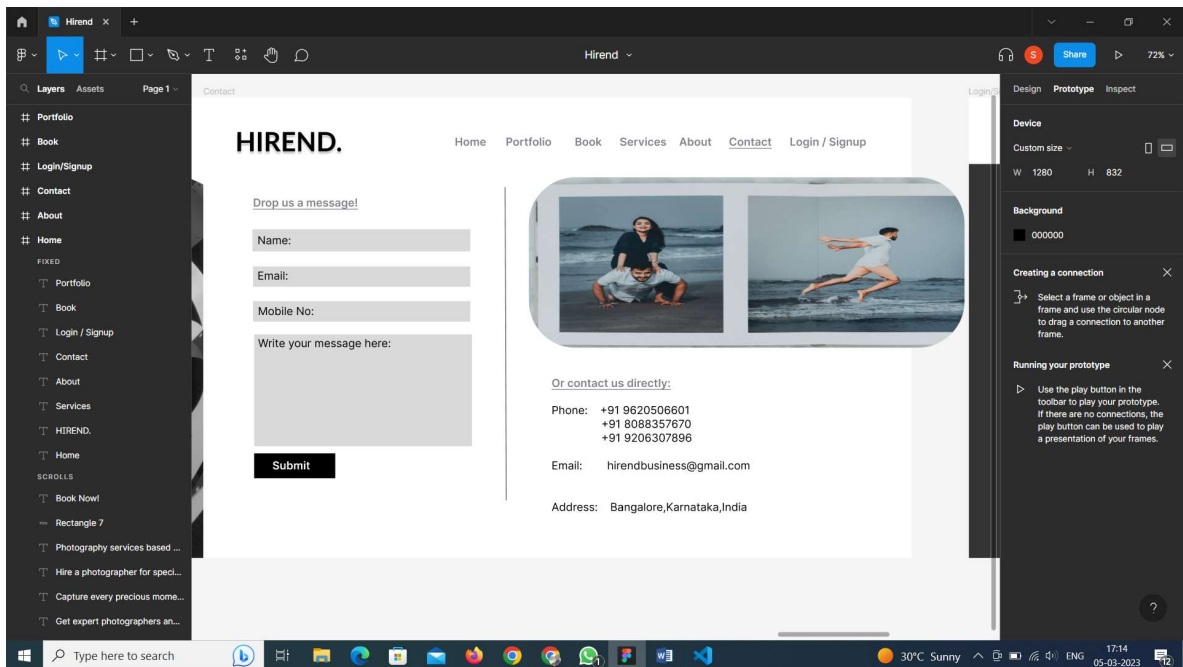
Hirend ×

Hirend

S Share 72%

Layers Assets Page 1

# Portfolio
# Book
# Login/Signup
# Contact
# About
# Home
FIXED
Portfolio
Book
Login / Signup
Contact
About
Services
HIREND.
Home
SCROLLS
Book Now!
Rectangle 7
Photography services based ...
Hire a photographer for speci...
Capture every precious mome...
Get expert photographers an...

Contact

Login/S

HIREND.

Home Portfolio Book Services About Contact Login / Signup

Drop us a message!

Name:

Email:

Mobile No:

Write your message here:

Submit

Or contact us directly:

Phone: +91 9620506601
+91 8088357670
+91 9206307896

Email: hirendbusiness@gmail.com

Address: Bangalore,Karnataka,India

Design Prototype Inspect

Device

Custom size

W 1280 H 832

Background

000000

Creating a connection

Select a frame or object in a frame and use the circular node to drag a connection to another frame.

Running your prototype

Use the play button in the toolbar to play your prototype. If there are no connections, the play button can be used to play a presentation of your frames.

?

Type here to search

30°C Sunny ENG 17:14 05-03-2023

12